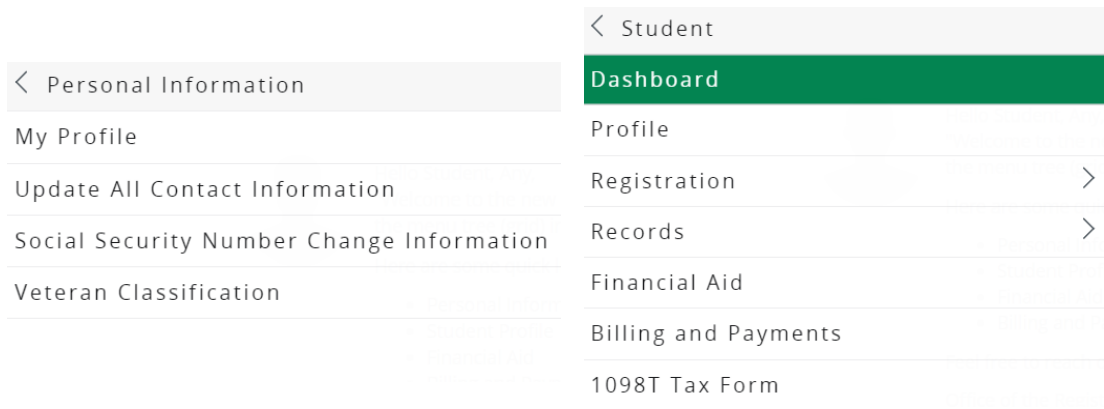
‹ Personal Information

My Profile

Update All Contact Information

Social Security Number Change Information

Veteran Classification

‹ Student

Dashboard

Profile

Registration ›

Records ›

Financial Aid

Billing and Payments

1098T Tax Form